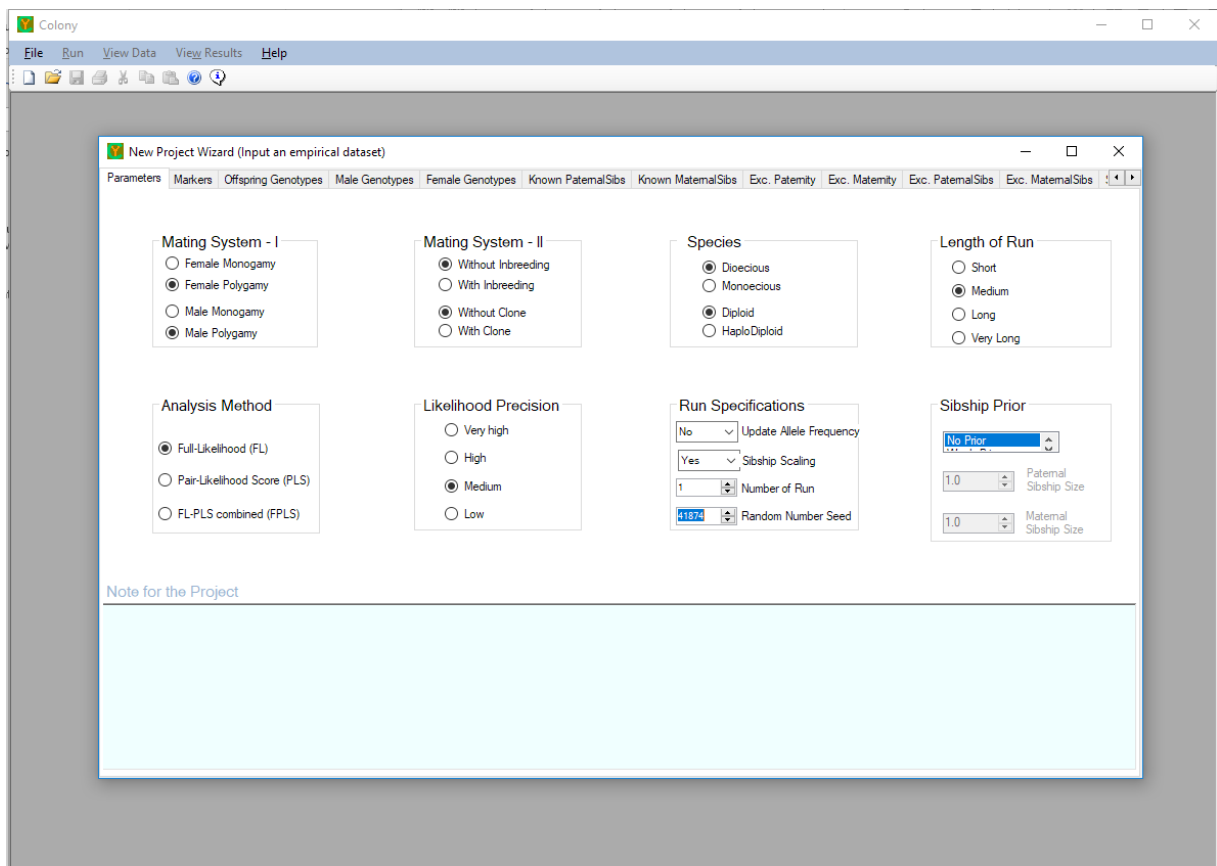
Colony

File Run View Data View Results Help

New Project Wizard (Input an empirical dataset)

Parameters | Markers | Offspring Genotypes | Male Genotypes | Female Genotypes | Known PaternalSibs | Known MaternalSibs | Exc. Paternity | Exc. Maternity | Exc. PaternalSibs | Exc. MaternalSibs

Mating System - I
Female Monogamy
Female Polygamy
Male Monogamy
Male Polygamy

Mating System - II
Without Inbreeding
With Inbreeding
Without Clone
With Clone

Species
Dioecious
Monoecious
Diploid
HaploDiploid

Length of Run
Short
Medium
Long
Very Long

Analysis Method
Full-Likelihood (FL)
Pair-Likelihood Score (PLS)
FL-PLS combined (FPLS)

Likelihood Precision
Very high
High
Medium
Low

Run Specifications
No Update Allele Frequency
Yes Sibship Scaling
1 Number of Run
41874 Random Number Seed

Sibship Prior
No Prior
1.0 Paternal Sibship Size
1.0 Maternal Sibship Size

Note for the Project